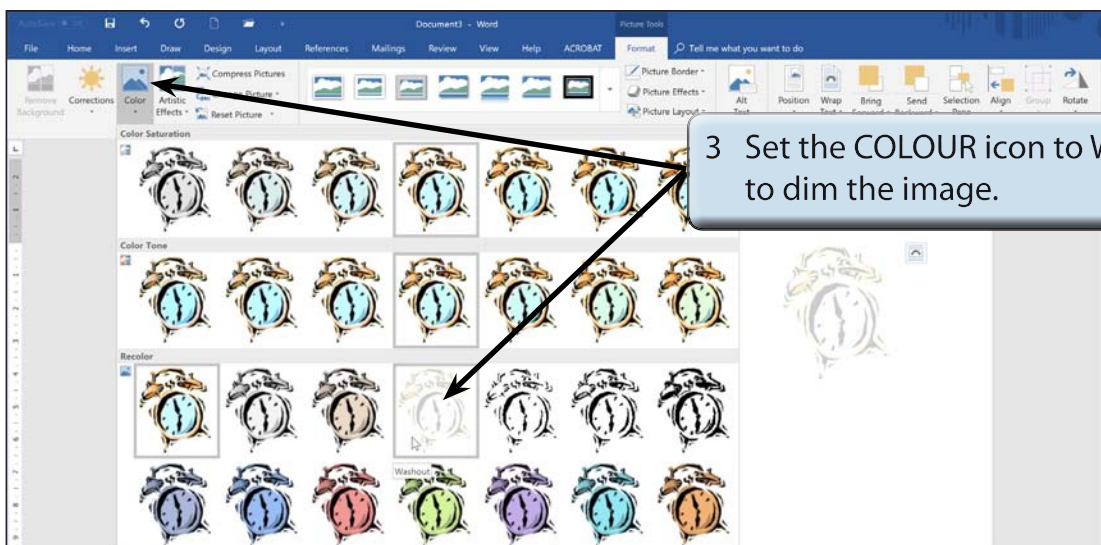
AutoSave Off

Document3 - Word

Picture Tools

File Home Insert Draw Design Layout References Mailings Review View Help ACROBAT Format Tell me what you want to do

Remove Background Corrections Color Artistic Effects Compress Pictures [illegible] Picture Reset Picture

Picture Border Picture Effects Picture Layout

Alt Text Position Wrap Text Bring Forward Send Backward Selection Pane Align Group Rotate

Color Saturation

Color Tone

Recolor

Washout

3 Set the COLOUR icon to W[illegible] to dim the image.